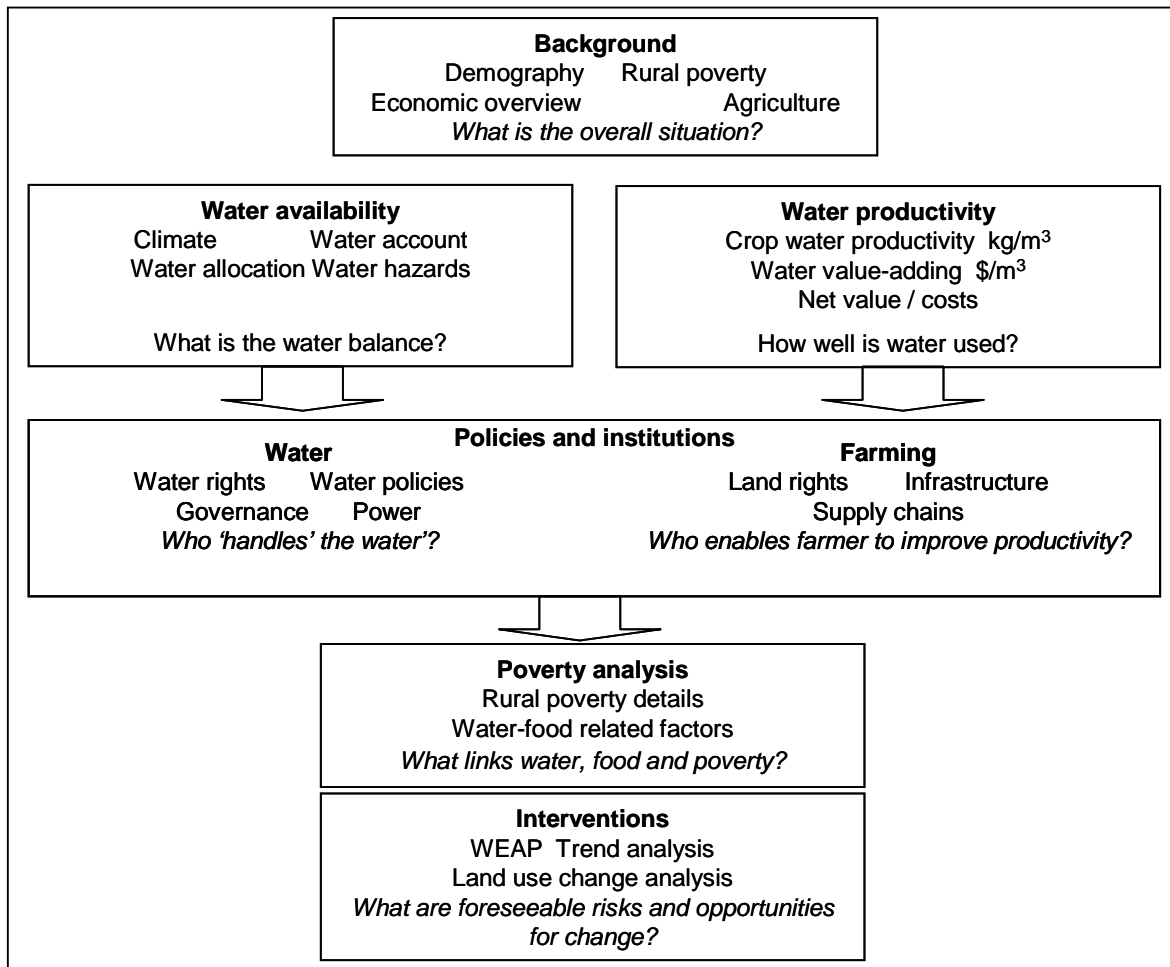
**Background**
Demography Rural poverty
Economic overview Agriculture
*What is the overall situation?*

**Water availability**
Climate Water account
Water allocation Water hazards

What is the water balance?

**Water productivity**
Crop water productivity kg/m$^3$
Water value-adding \$/m$^3$
Net value / costs

How well is water used?

**Policies and institutions**

**Water**
Water rights Water policies
Governance Power
*Who 'handles' the water'?*

**Farming**
Land rights Infrastructure
Supply chains
*Who enables farmer to improve productivity?*

**Poverty analysis**
Rural poverty details
Water-food related factors
*What links water, food and poverty?*

**Interventions**
WEAP Trend analysis
Land use change analysis
*What are foreseeable risks and opportunities for change?*